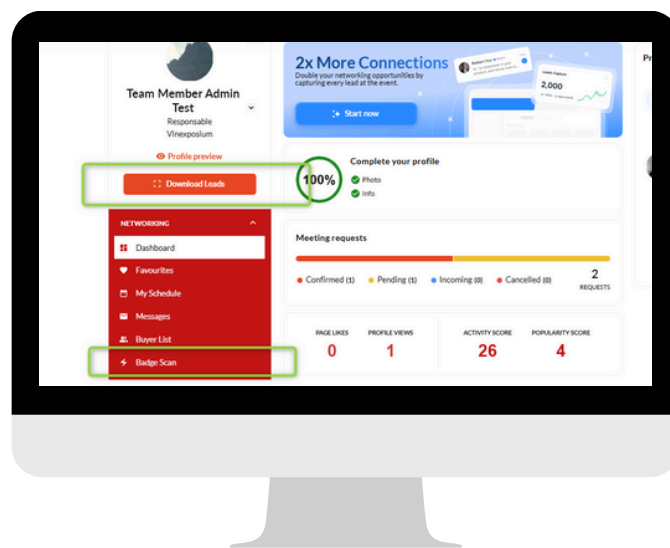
Team Member Admin Test
Responsable
Vinexposium

Profile preview

Download Leads

NETWORKING

Dashboard
Favourites
My Schedule
Messages
Buyer List
Badge Scan

2x More Connections
Double your networking opportunities by capturing every lead at the event.

Start now

Leads Capture
2,000

Complete your profile
100%
Photo
Info

Meeting requests
Confirmed (1) Pending (1) Incoming (0) Cancelled (0)
2
REQUESTS

| PAGE LIKES | PROFILE VIEWS | ACTIVITY SCORE | POPULARITY SCORE |
|---|---|---|---|
| 0 | 1 | 26 | 4 |

Pr